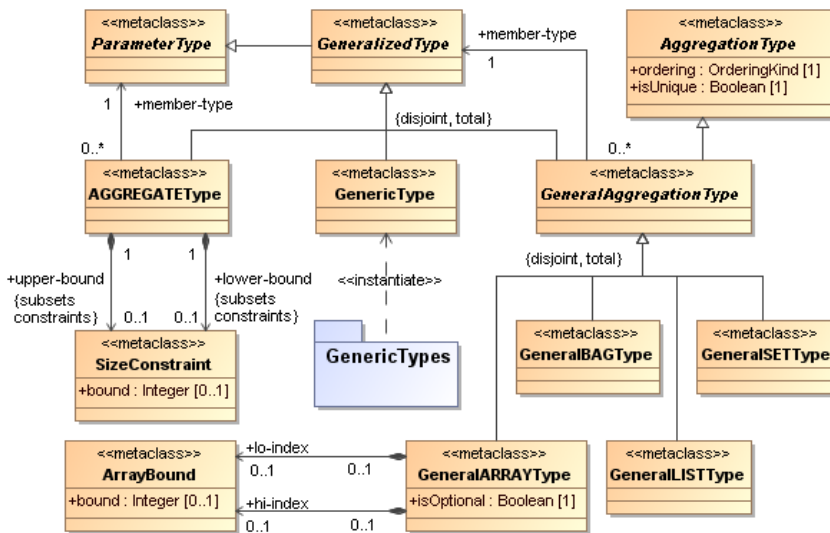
<<metaclass>>
ParameterType

<<metaclass>>
GeneralizedType

+member-type
1

<<metaclass>>
AggregationType
+ordering : OrderingKind [1]
+isUnique : Boolean [1]

1
+member-type

{disjoint, total}

0..*

0..*

<<metaclass>>
AGGREGATEType

<<metaclass>>
GenericType

<<metaclass>>
GeneralAggregationType

{disjoint, total}

1
1

+upper-bound
{subsets constraints}
0..1

0..1
+lower-bound
{subsets constraints}

<<instantiate>>

<<metaclass>>
SizeConstraint
+bound : Integer [0..1]

GenericTypes

<<metaclass>>
GeneralBAGType

<<metaclass>>
GeneralSETType

<<metaclass>>
ArrayBound
+bound : Integer [0..1]

+lo-index
0..1
0..1

+hi-index
0..1
0..1

<<metaclass>>
GeneralARRAYType
+isOptional : Boolean [1]

<<metaclass>>
GeneralLISTType